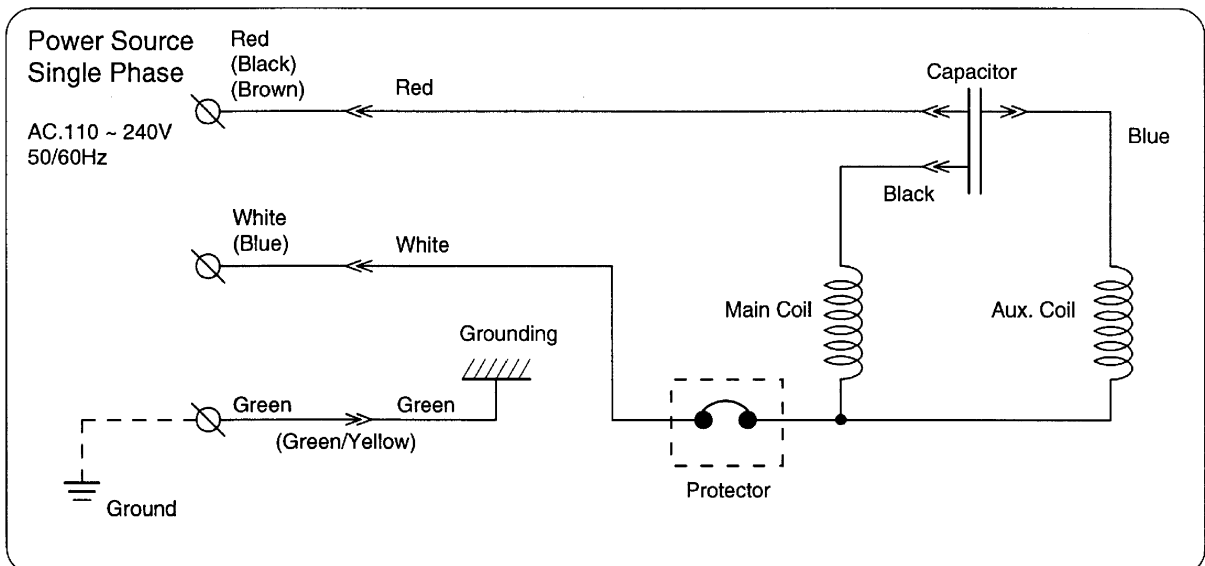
Power Source
Single Phase

AC.110 ~ 240V
50/60Hz

Red
(Black)
(Brown)

Red

Capacitor

Blue

Black

White
(Blue)

White

Main Coil

Aux. Coil

Grounding

Green

Green

(Green/Yellow)

Protector

Ground